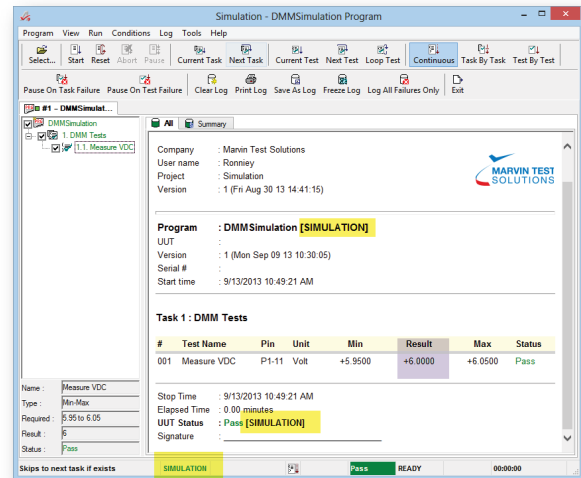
Simulation - DMMSimulation Program

Program View Run Conditions Log Tools Help

Select... Start Reset Abort Pause Current Task Next Task Current Test Next Test Loop Test Continuous Task By Task Test By Test

Pause On Task Failure Pause On Test Failure Clear Log Print Log Save As Log Freeze Log Log All Failures Only Exit

#1 – DMMSimulat...

DMMSimulation
1. DMM Tests
1.1. Measure VDC

All Summary

Company : Marvin Test Solutions
User name : Ronniey
Project : Simulation
Version : 1 (Fri Aug 30 13 14:41:15)

MARVIN TEST SOLUTIONS

Program : DMMSimulation [SIMULATION]
UUT :
Version : 1 (Mon Sep 09 13 10:30:05)
Serial # :
Start time : 9/13/2013 10:49:21 AM

Task 1 : DMM Tests

| # | Test Name | Pin | Unit | Min | Result | Max | Status |
|---|---|---|---|---|---|---|---|
| 001 | Measure VDC | P1-11 | Volt | +5.9500 | +6.0000 | +6.0500 | Pass |

Stop Time : 9/13/2013 10:49:21 AM
Elapsed Time : 0.00 minutes
UUT Status : Pass [SIMULATION]
Signature :

Name : Measure VDC
Type : Min-Max
Required : 5.95 to 6.05
Result : 6
Status : Pass

Skips to next task if exists SIMULATION Pass READY 00:00:00